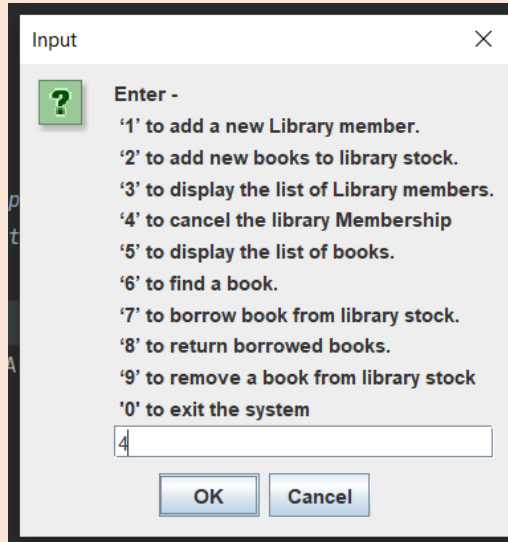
Input

?

Enter -
'1' to add a new Library member.
'2' to add new books to library stock.
'3' to display the list of Library members.
'4' to cancel the library Membership
'5' to display the list of books.
'6' to find a book.
'7' to borrow book from library stock.
'8' to return borrowed books.
'9' to remove a book from library stock
'0' to exit the system

4

OK Cancel